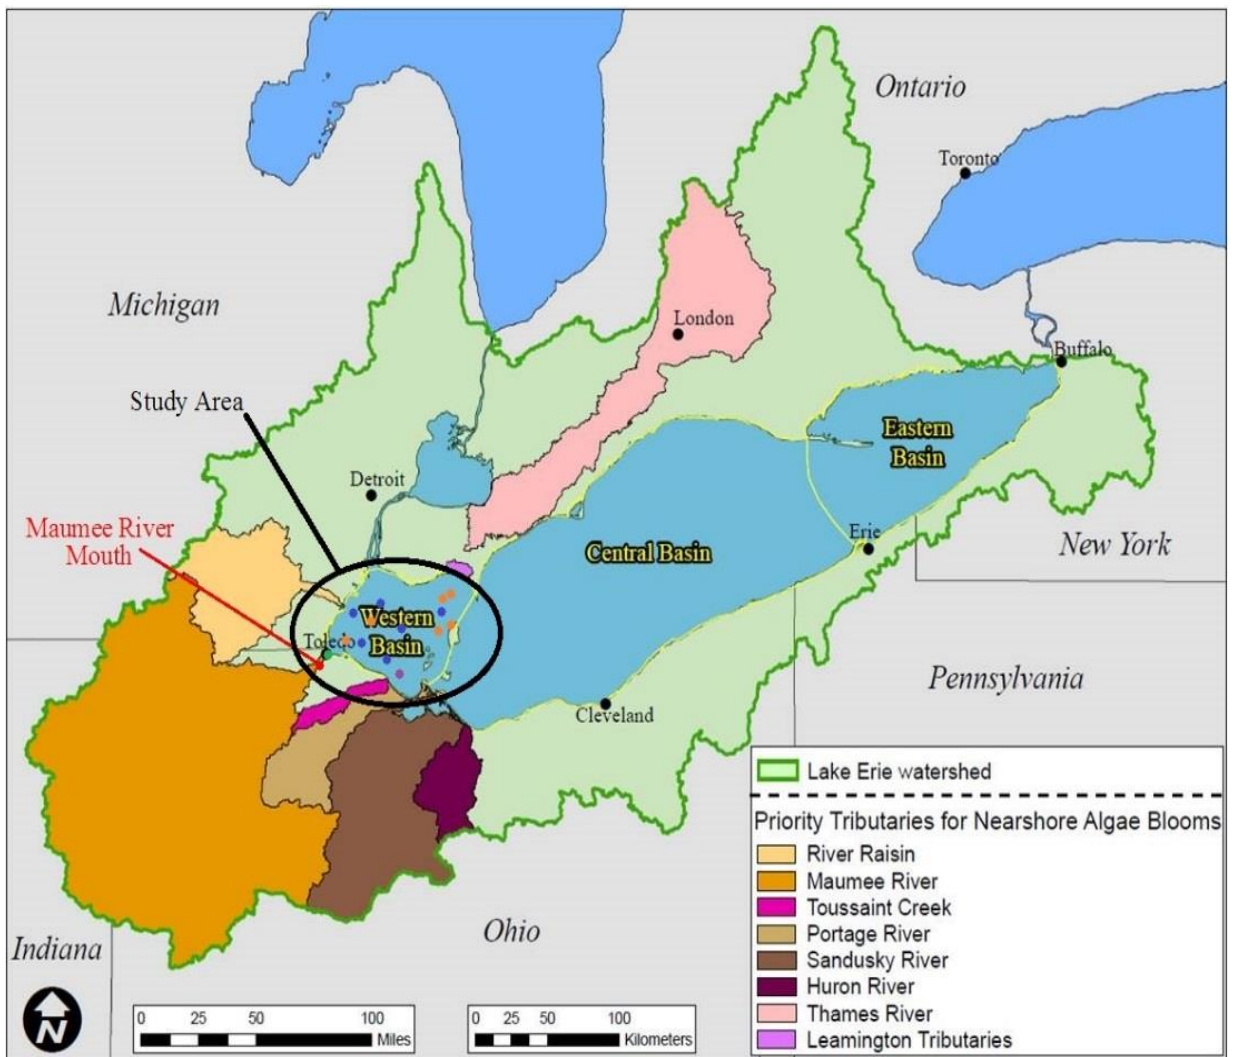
Ontario

Toronto

Michigan

London

Buffalo

Study Area

Eastern Basin

Detroit

Maumee River Mouth

Central Basin

Erie

New York

Western Basin

Toledo

Pennsylvania

Cleveland

Lake Erie watershed

Priority Tributaries for Nearshore Algae Blooms

River Raisin

Maumee River

Toussaint Creek

Portage River

Sandusky River

Huron River

Thames River

Leamington Tributaries

Ohio

Indiana

N

0 25 50 100 Miles

0 25 50 100 Kilometers